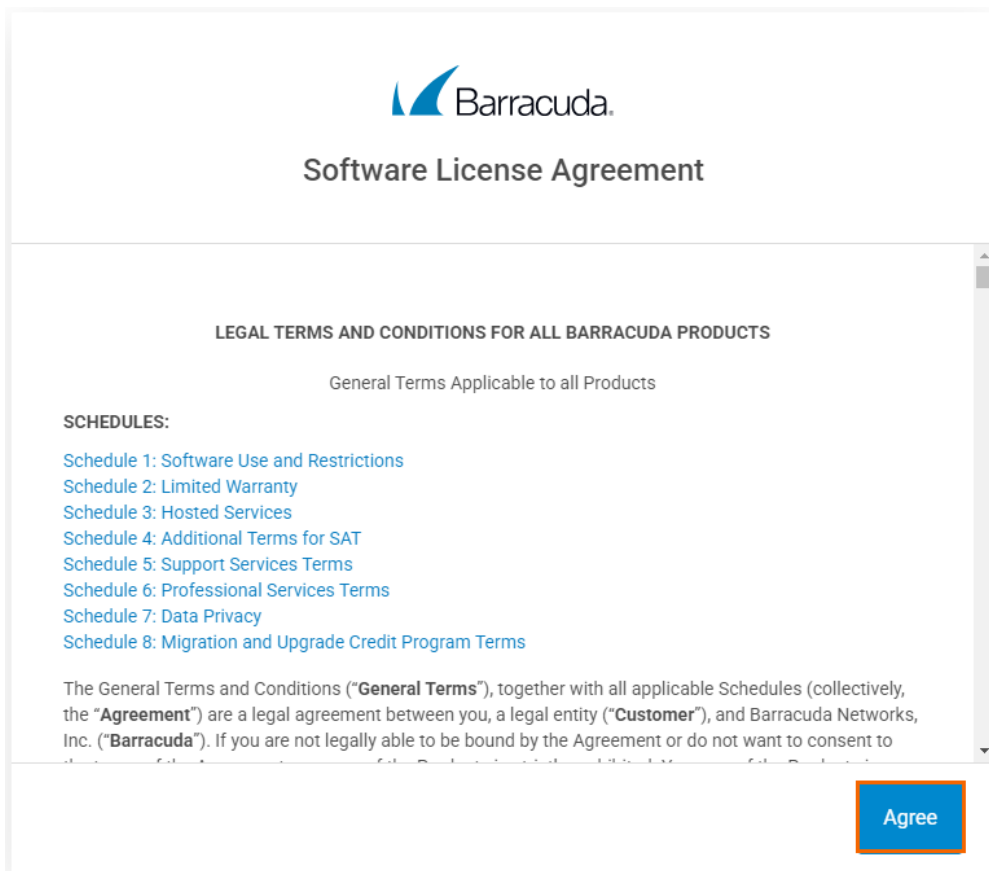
Barracuda.

Software License Agreement

LEGAL TERMS AND CONDITIONS FOR ALL BARRACUDA PRODUCTS

General Terms Applicable to all Products

SCHEDULES:

Schedule 1: Software Use and Restrictions
Schedule 2: Limited Warranty
Schedule 3: Hosted Services
Schedule 4: Additional Terms for SAT
Schedule 5: Support Services Terms
Schedule 6: Professional Services Terms
Schedule 7: Data Privacy
Schedule 8: Migration and Upgrade Credit Program Terms

The General Terms and Conditions ("General Terms"), together with all applicable Schedules (collectively, the "Agreement") are a legal agreement between you, a legal entity ("Customer"), and Barracuda Networks, Inc. ("Barracuda"). If you are not legally able to be bound by the Agreement or do not want to consent to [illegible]

Agree